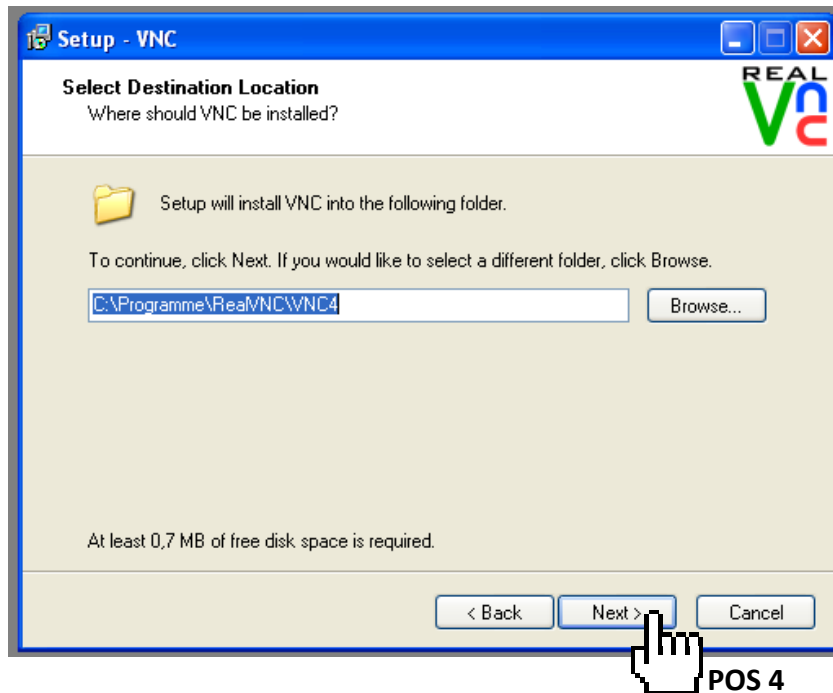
Setup - VNC

Select Destination Location
Where should VNC be installed?

REAL VNC

Setup will install VNC into the following folder.

To continue, click Next. If you would like to select a different folder, click Browse.

C:\Programme\RealVNC\VNC4

Browse...

At least 0,7 MB of free disk space is required.

< Back

Next >

Cancel

POS 4